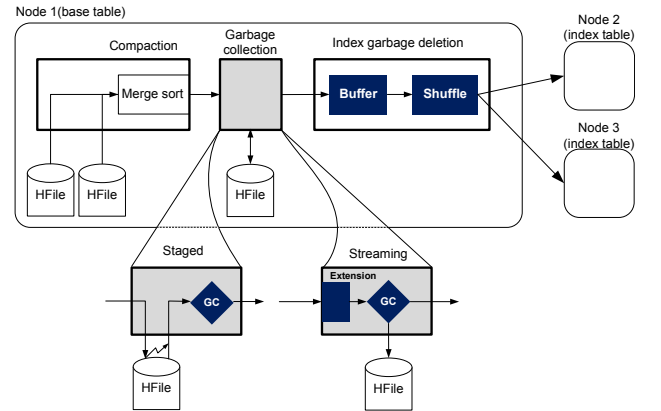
Node 1(base table)

Compaction

Merge sort

HFile

HFile

Garbage collection

HFile

Index garbage deletion

Buffer

Shuffle

Node 2 (index table)

Node 3 (index table)

Staged

GC

HFile

Streaming

Extension

GC

HFile